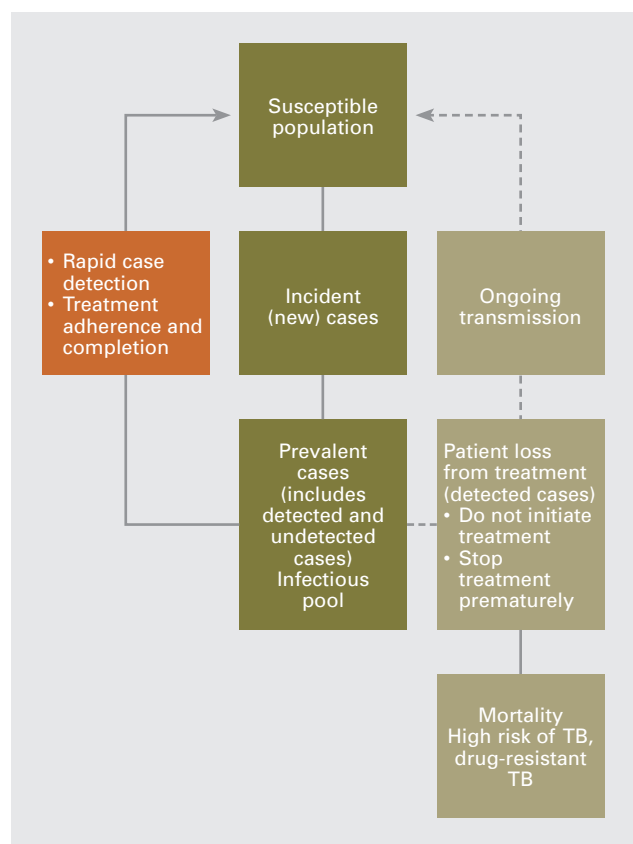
Susceptible population

• Rapid case detection
• Treatment adherence and completion

Incident (new) cases

Ongoing transmission

Prevalent cases (includes detected and undetected cases) Infectious pool

Patient loss from treatment (detected cases)
• Do not initiate treatment
• Stop treatment prematurely

Mortality High risk of TB, drug-resistant TB